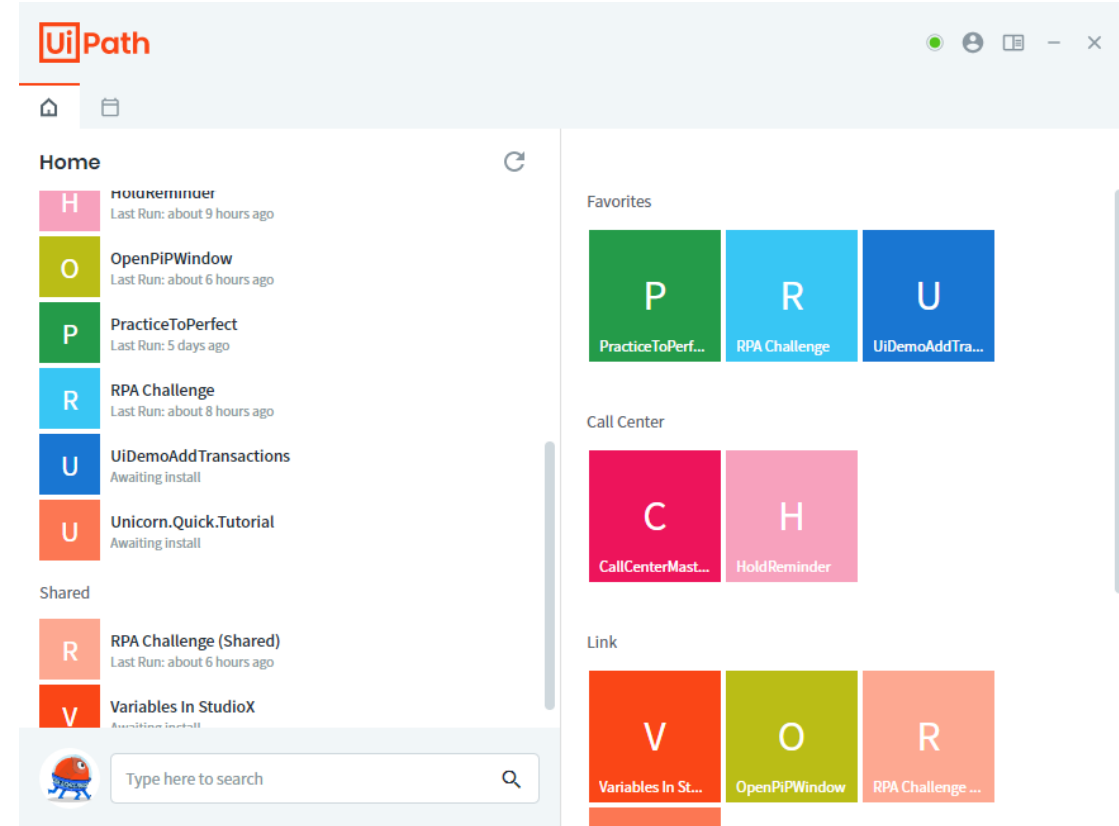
UiPath

Home

H HoldReminder
Last Run: about 9 hours ago

O OpenPiPWindow
Last Run: about 6 hours ago

P PracticeToPerfect
Last Run: 5 days ago

R RPA Challenge
Last Run: about 8 hours ago

U UiDemoAddTransactions
Awaiting install

U Unicorn.Quick.Tutorial
Awaiting install

Shared

R RPA Challenge (Shared)
Last Run: about 6 hours ago

V Variables In StudioX
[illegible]

Type here to search

Favorites

P PracticeToPerf...
R RPA Challenge
U UiDemoAddTra...

Call Center

C CallCenterMast...
H HoldReminder

Link

V Variables In St...
O OpenPiPWindow
R RPA Challenge ...